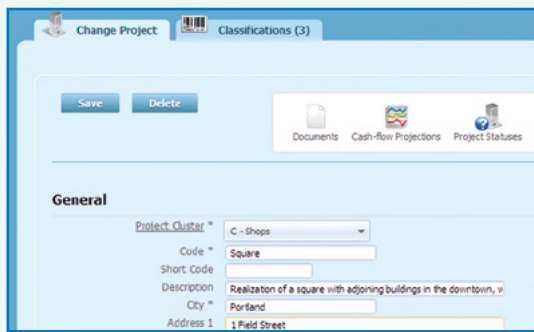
Change Project
Classifications (3)

Save
Delete

Documents
Cash-flow Projections
Project Statuses

General

Project Cluster *
C - Shops
Code *
Square
Short Code
Description
Realization of a square with adjoining buildings in the downtown, w
City *
Portland
Address 1
1 Field Street